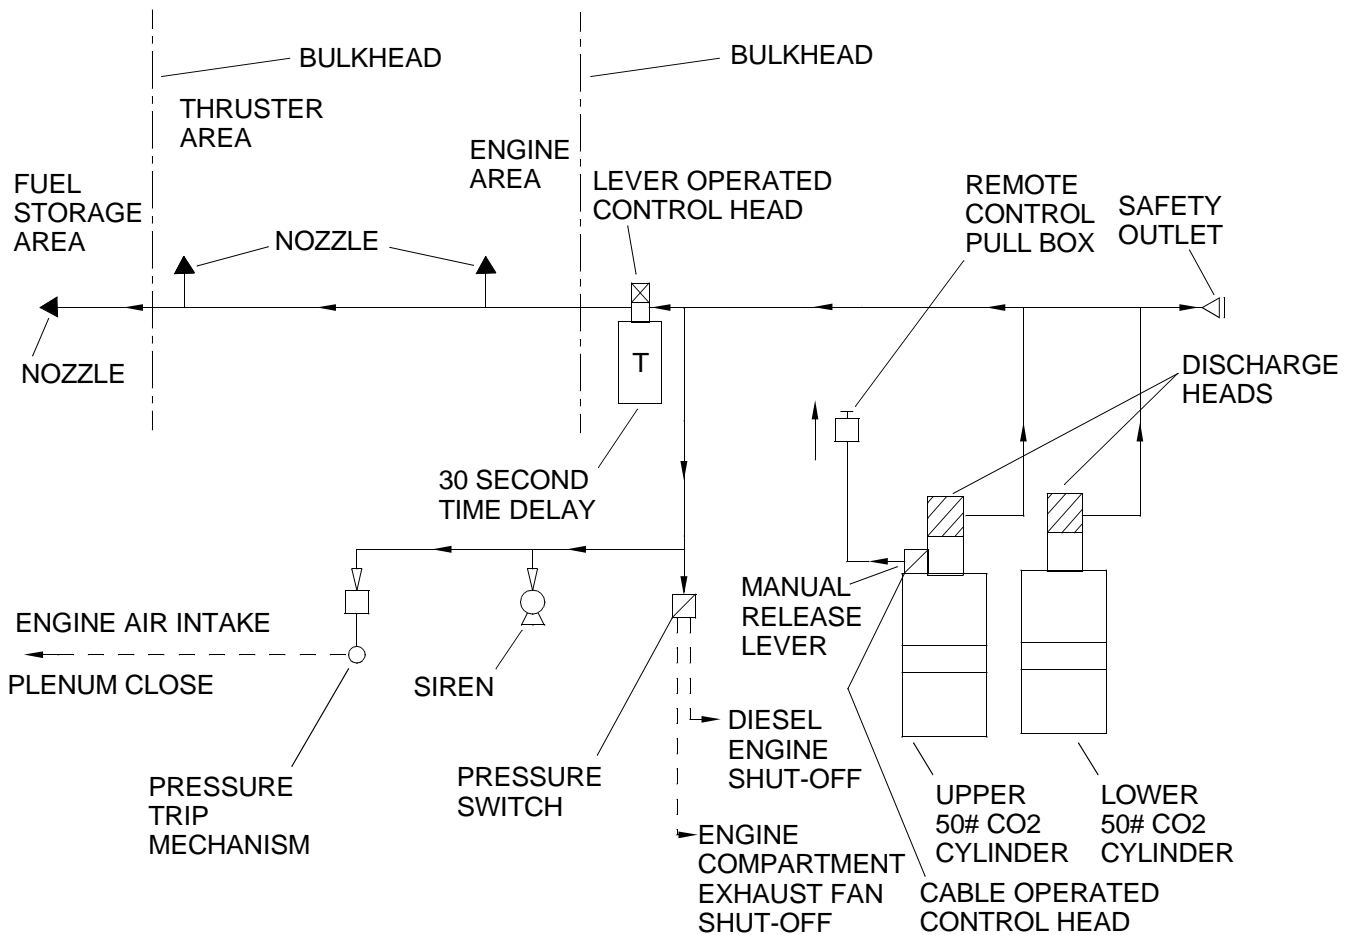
BULKHEAD

BULKHEAD

THRUSTER AREA

ENGINE AREA

FUEL STORAGE AREA

LEVER OPERATED CONTROL HEAD

REMOTE CONTROL PULL BOX

SAFETY OUTLET

NOZZLE

NOZZLE

T

DISCHARGE HEADS

30 SECOND TIME DELAY

MANUAL RELEASE LEVER

ENGINE AIR INTAKE

PLENUM CLOSE

SIREN

DIESEL ENGINE SHUT-OFF

PRESSURE SWITCH

PRESSURE TRIP MECHANISM

UPPER 50# CO2 CYLINDER

LOWER 50# CO2 CYLINDER

ENGINE COMPARTMENT EXHAUST FAN SHUT-OFF

CABLE OPERATED CONTROL HEAD